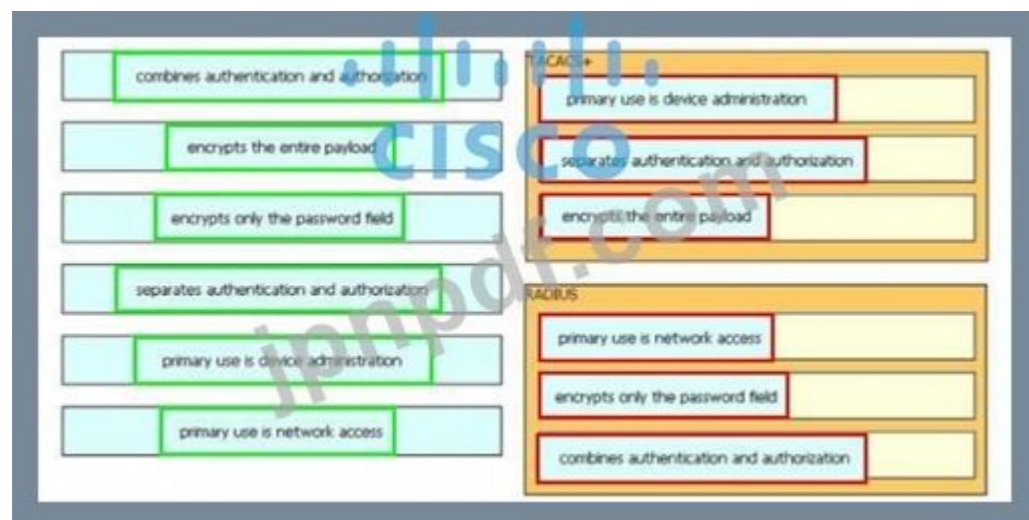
combines authentication and authorization

encrypts the entire payload

encrypts only the password field

separates authentication and authorization

primary use is device administration

primary use is network access

TACACS+

primary use is device administration

separates authentication and authorization

encrypts the entire payload

RADIUS

primary use is network access

encrypts only the password field

combines authentication and authorization

CISCO

jpnpdf.com